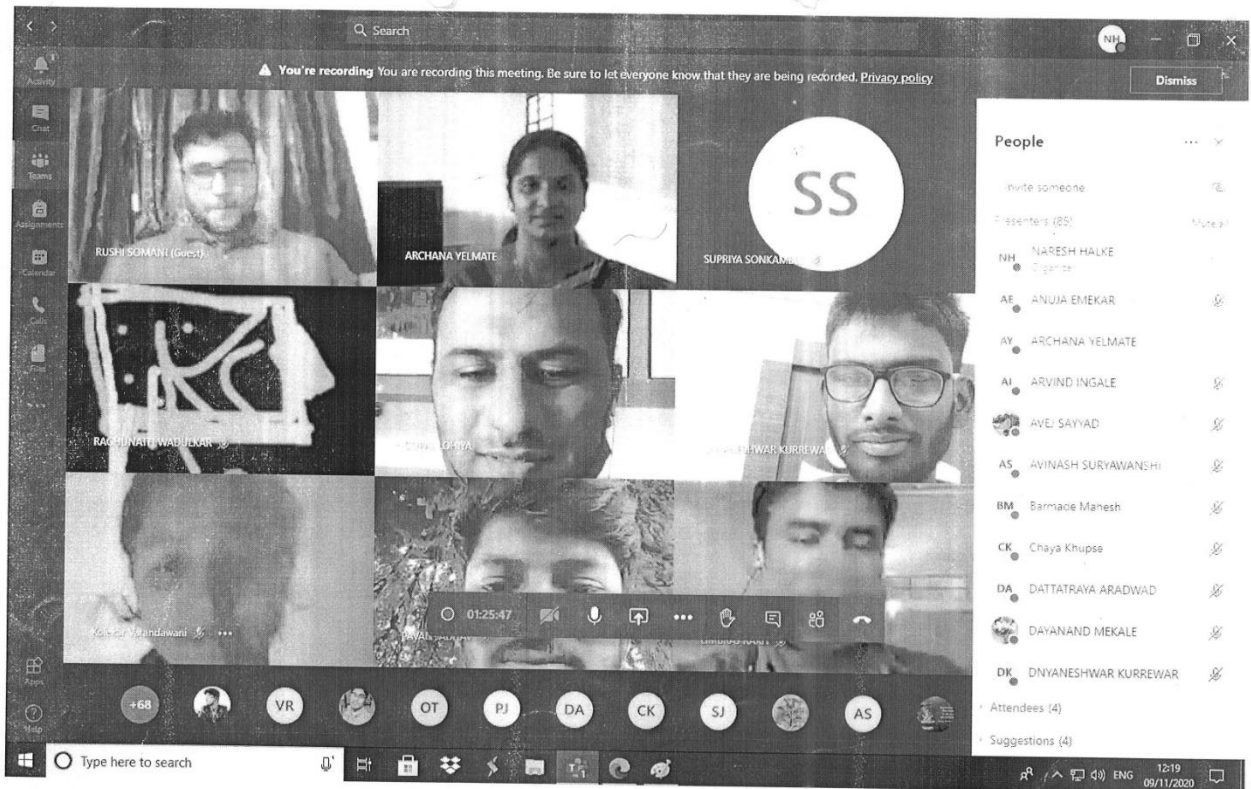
Search

NH

Activity

You're recording You are recording this meeting. Be sure to let everyone know that they are being recorded. Privacy policy

Dismiss

Chat

Teams

Assignments

Calendar

Calls

Files

RUSHI SOMANI (Guest)

ARCHANA YELMATE

SS

SUPRIYA SONKAMBLE

RAGHUNATH WADULKAR

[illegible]

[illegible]WAR KURREWAR

Kolekar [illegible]andawani

PAVAN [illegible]

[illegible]

01:25:47

People

Invite someone

Presenters (85)

Mute all

NH NARESH HALKE Organizer

AE ANUJA EMEKAR

AY ARCHANA YELMATE

AI ARVIND INGALE

AVEJ SAYYAD

AS AVINASH SURYAWANSHI

BM Barmade Mahesh

CK Chaya Khupse

DA DATTATRAYA ARADWAD

DAYANAND MEKALE

DK DNYANESHWAR KURREWAR

Attendees (4)

Suggestions (4)

Apps

Help

+68

VR

OT

PJ

DA

CK

SJ

AS

Type here to search

ENG

12:19
09/11/2020